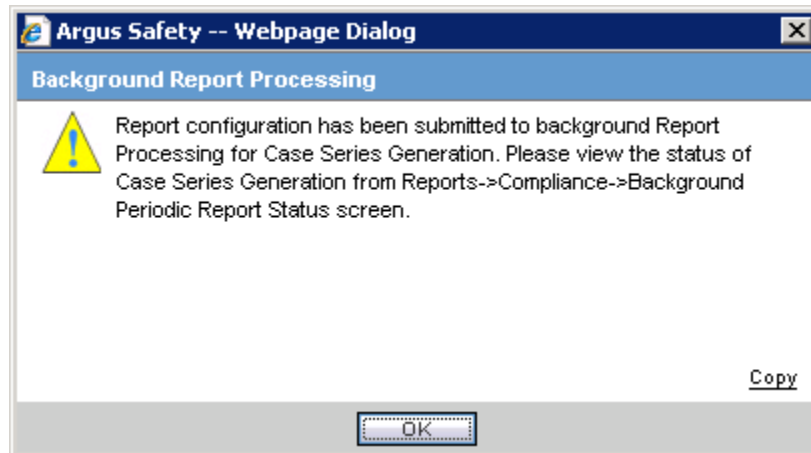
Argus Safety -- Webpage Dialog

Background Report Processing

Report configuration has been submitted to background Report Processing for Case Series Generation. Please view the status of Case Series Generation from Reports->Compliance->Background Periodic Report Status screen.

Copy

OK